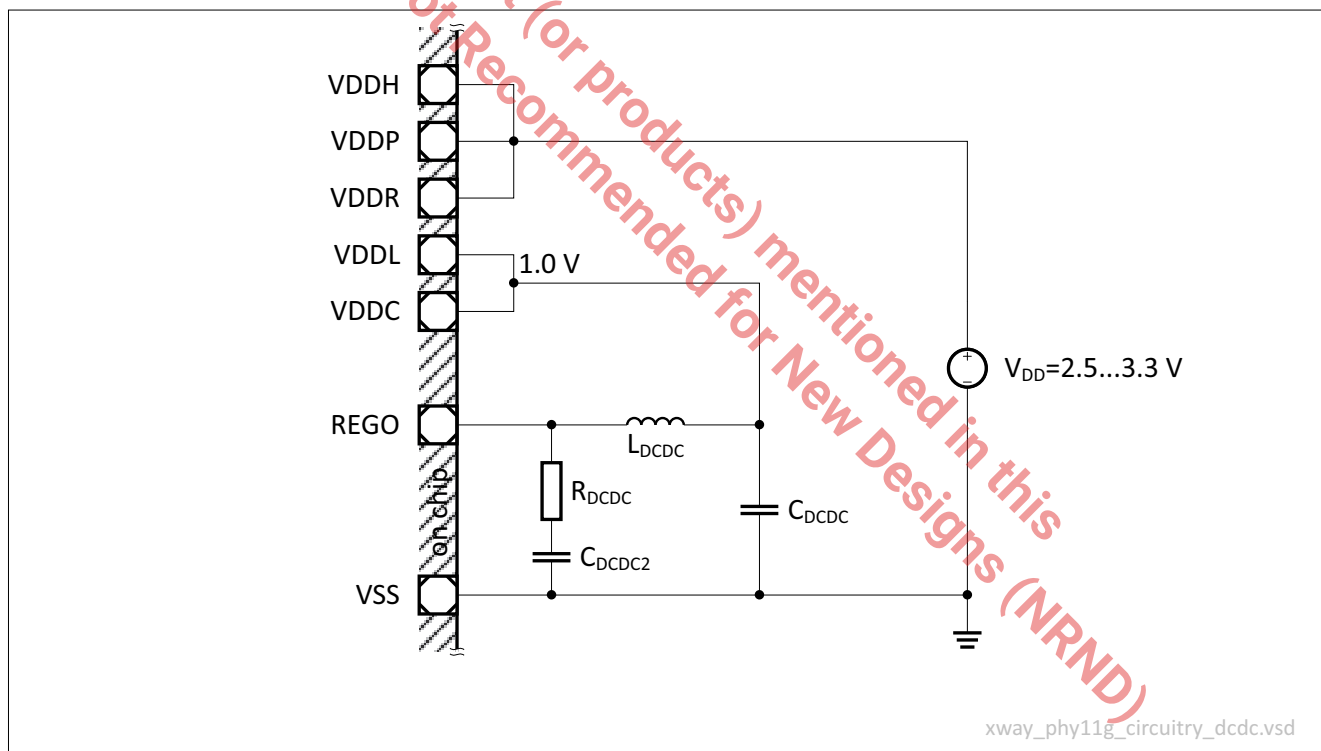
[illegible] (or products) mentioned in this
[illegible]ot Recommended for New Designs (NRND)

VDDH
VDDP
VDDR
VDDL
VDDC
1.0 V
REGO
$L_{DCDC}$
$R_{DCDC}$
$C_{DCDC}$
$C_{DCDC2}$
on chip
VSS
+
–
$V_{DD}$=2.5...3.3 V

xway_phy11g_circuitry_dcdc.vsd